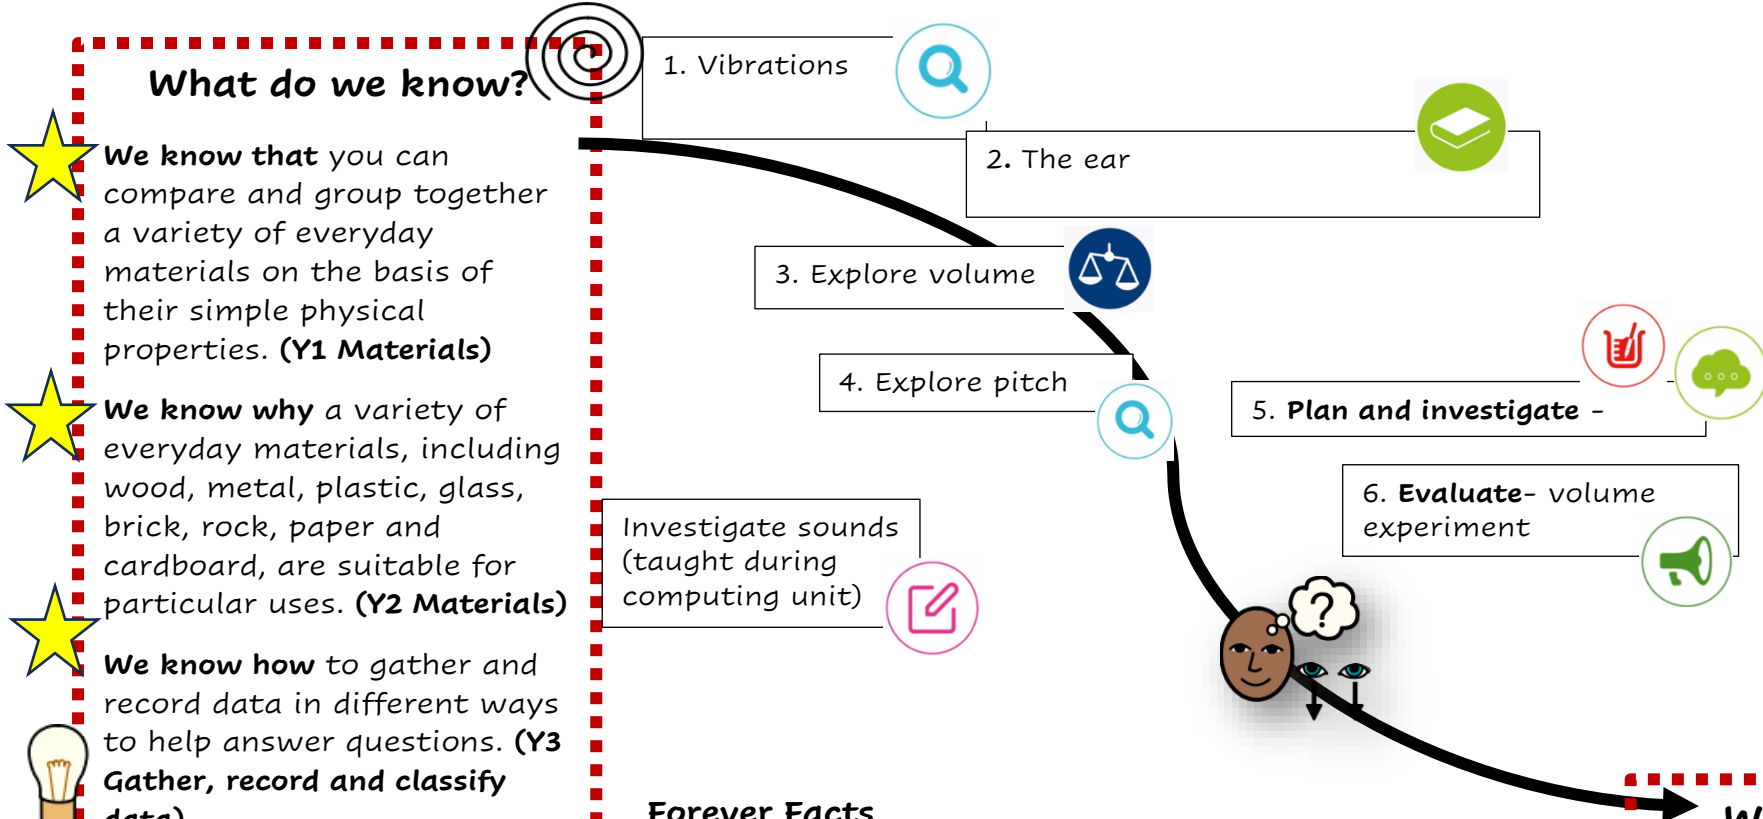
What do we know?

**We know that** you can compare and group together a variety of everyday materials on the basis of their simple physical properties. **(Y1 Materials)**

**We know why** a variety of everyday materials, including wood, metal, plastic, glass, brick, rock, paper and cardboard, are suitable for particular uses. **(Y2 Materials)**

**We know how** to gather and record data in different ways to help answer questions. **(Y3 Gather, record and classify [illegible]**

1. Vibrations

2. The ear

3. Explore volume

4. Explore pitch

5. **Plan and investigate** -

6. **Evaluate**- volume experiment

Investigate sounds (taught during computing unit)

Forever Facts

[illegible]